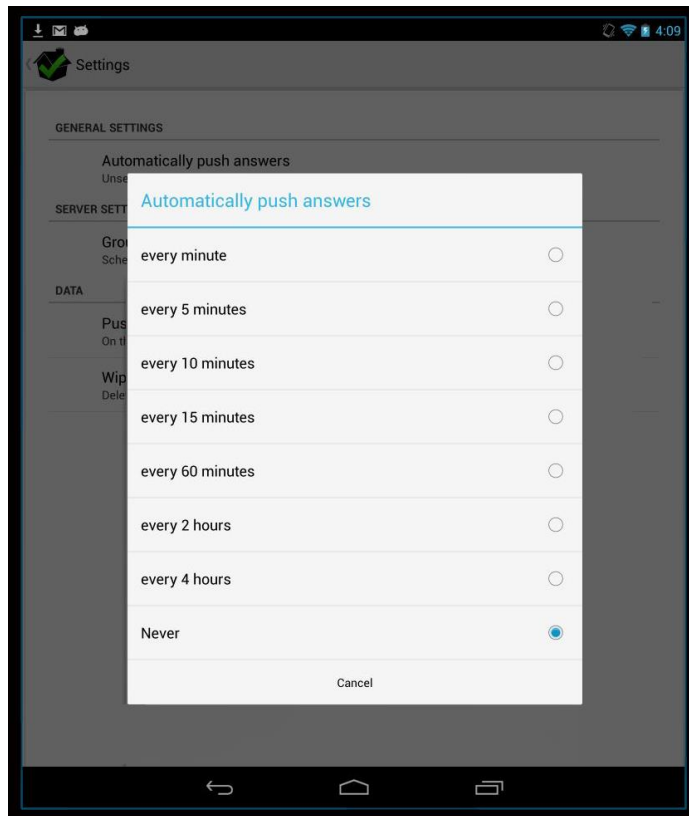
4:09

Settings

GENERAL SETTINGS

Automatically push answers
Unse

SERVER SETT

Grou
Sche

DATA

Pus
On th

Wip
Dele

Automatically push answers

every minute

every 5 minutes

every 10 minutes

every 15 minutes

every 60 minutes

every 2 hours

every 4 hours

Never

Cancel